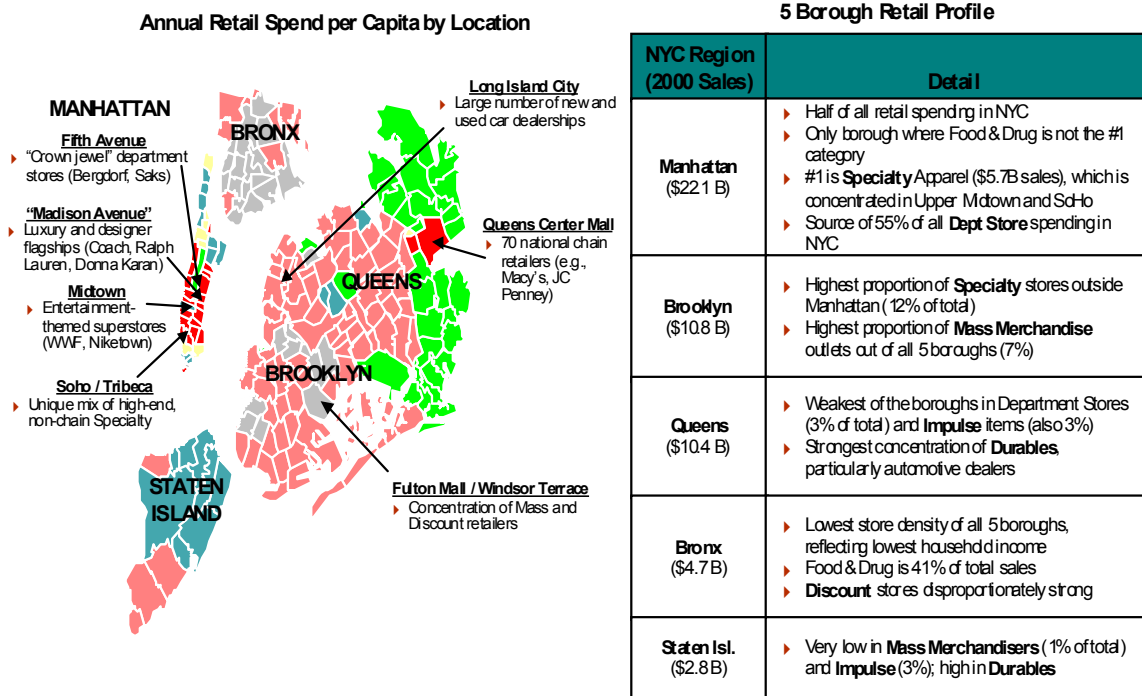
Annual Retail Spend per Capita by Location

MANHATTAN

Fifth Avenue
“Crown jewel” department stores (Bergdorf, Saks)

“Madison Avenue”
Luxury and designer flagships (Coach, Ralph Lauren, Donna Karan)

Midtown
Entertainment-themed superstores (WWF, Niketown)

Soho / Tribeca
Unique mix of high-end, non-chain Specialty

BRONX

Long Island City
Large number of new and used car dealerships

Queens Center Mall
70 national chain retailers (e.g., Macy’s, JC Penney)

QUEENS

BROOKLYN

STATEN ISLAND

Fulton Mall / Windsor Terrace
Concentration of Mass and Discount retailers

5 Borough Retail Profile

| NYC Region (2000 Sales) | Detail |
|---|---|
| Manhattan ($22.1 B) | Half of all retail spending in NYC; Only borough where Food & Drug is not the #1 category; #1 is **Specialty** Apparel ($5.7B sales), which is concentrated in Upper Midtown and SoHo; Source of 55% of all **Dept Store** spending in NYC |
| Brooklyn ($10.8 B) | Highest proportion of **Specialty** stores outside Manhattan (12% of total); Highest proportion of **Mass Merchandise** outlets out of all 5 boroughs (7%) |
| Queens ($10.4 B) | Weakest of the boroughs in Department Stores (3% of total) and **Impulse** items (also 3%); Strongest concentration of **Durables**, particularly automotive dealers |
| Bronx ($4.7 B) | Lowest store density of all 5 boroughs, reflecting lowest household income; Food & Drug is 41% of total sales; **Discount** stores disproportionately strong |
| Staten Isl. ($2.8 B) | Very low in **Mass Merchandisers** (1% of total) and **Impulse** (3%); high in **Durables** |